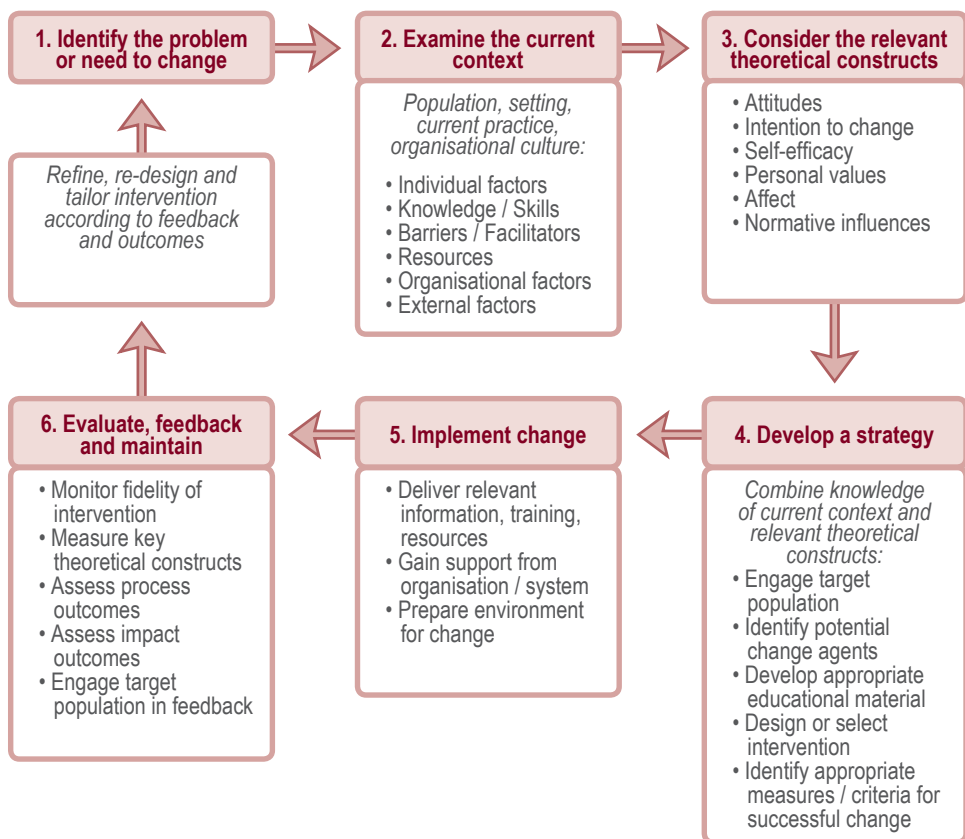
1. Identify the problem or need to change

2. Examine the current context

Population, setting, current practice, organisational culture:

• Individual factors
• Knowledge / Skills
• Barriers / Facilitators
• Resources
• Organisational factors
• External factors

3. Consider the relevant theoretical constructs

• Attitudes
• Intention to change
• Self-efficacy
• Personal values
• Affect
• Normative influences

Refine, re-design and tailor intervention according to feedback and outcomes

4. Develop a strategy

Combine knowledge of current context and relevant theoretical constructs:

• Engage target population
• Identify potential change agents
• Develop appropriate educational material
• Design or select intervention
• Identify appropriate measures / criteria for successful change

5. Implement change

• Deliver relevant information, training, resources
• Gain support from organisation / system
• Prepare environment for change

6. Evaluate, feedback and maintain

• Monitor fidelity of intervention
• Measure key theoretical constructs
• Assess process outcomes
• Assess impact outcomes
• Engage target population in feedback